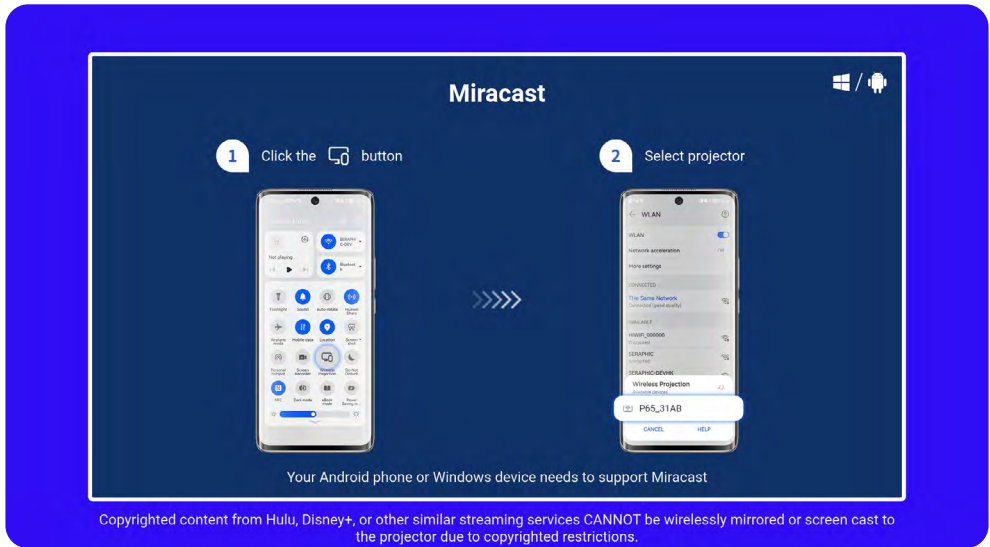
Miracast

1 Click the button

2 Select projector

Not playing

Flashlight Sound Auto-rotate Huawei Share

Airplane mode Mobile data Location Screenshot

Personal hotspot Screen recorder Wireless Projection Do Not Disturb

NFC Dark mode eBook mode Power Saving mode

WLAN

WLAN

Network acceleration

More settings

CONNECTED

The Same Network

AVAILABLE

HWIFI_000006

SERAPHIC

SERAPHIC-DEVHK

Wireless Projection

Available devices

P65_31AB

CANCEL HELP

Your Android phone or Windows device needs to support Miracast

Copyrighted content from Hulu, Disney+, or other similar streaming services CANNOT be wirelessly mirrored or screen cast to the projector due to copyrighted restrictions.